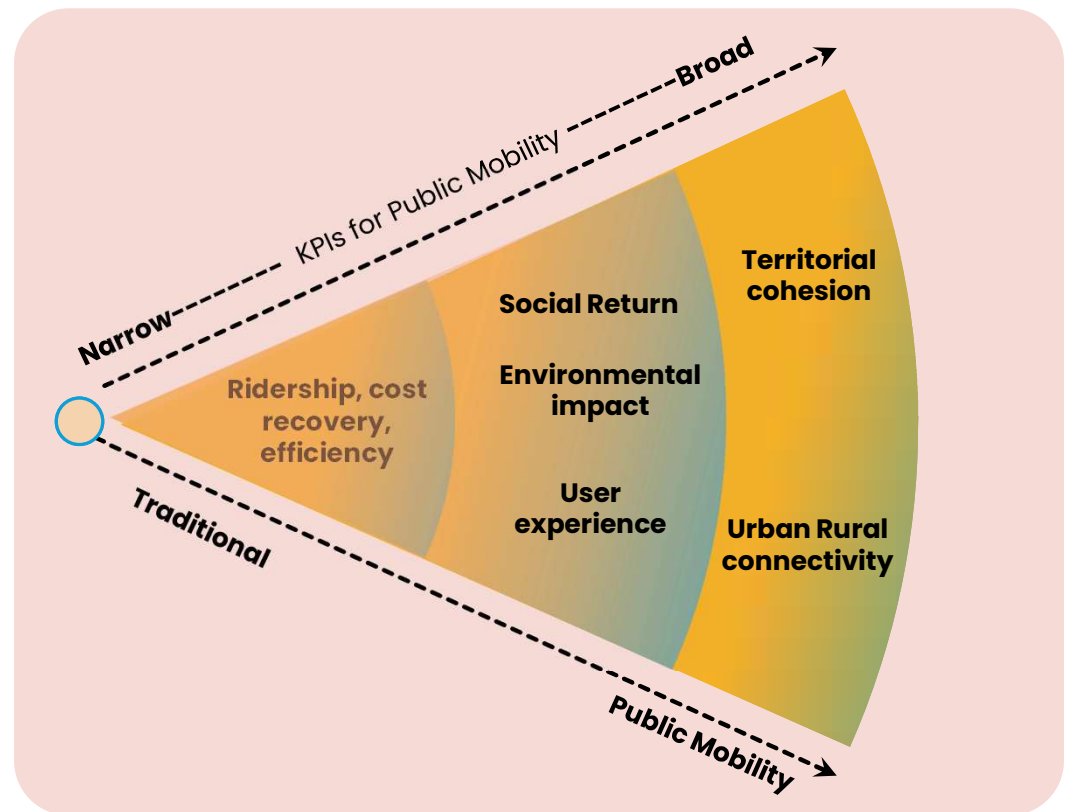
Narrow

KPIs for Public Mobility

Broad

Ridership, cost recovery, efficiency

Social Return

Environmental impact

User experience

Territorial cohesion

Urban Rural connectivity

Traditional

Public Mobility